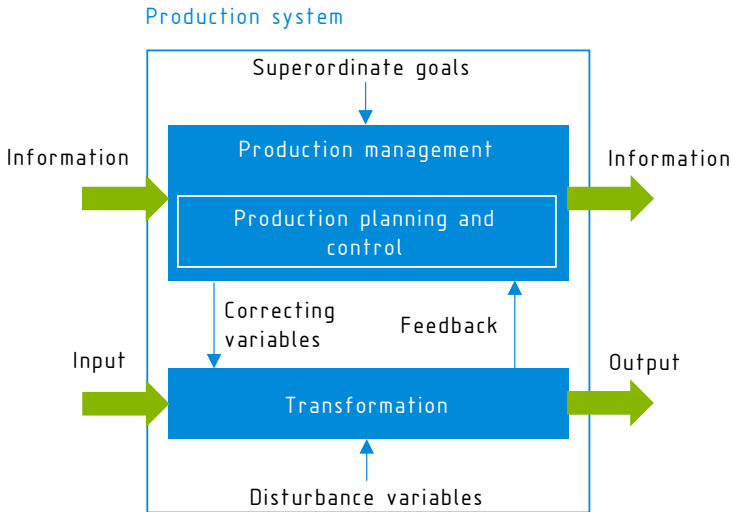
Production system

Superordinate goals

Information

Production management

Production planning and control

Information

Correcting variables

Feedback

Input

Transformation

Output

Disturbance variables